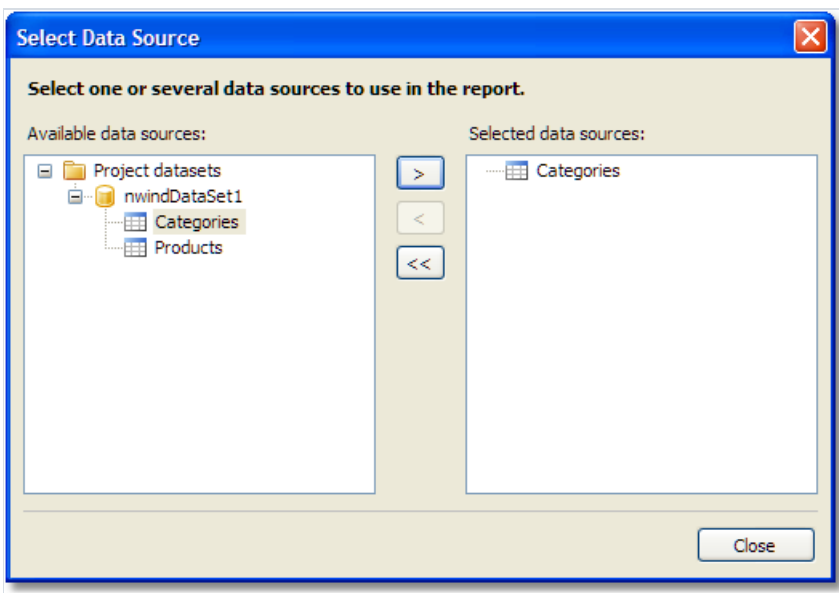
Select Data Source

Select one or several data sources to use in the report.

Available data sources:

Project datasets
nwindDataSet1
Categories
Products

>
<
<<

Selected data sources:

Categories

Close